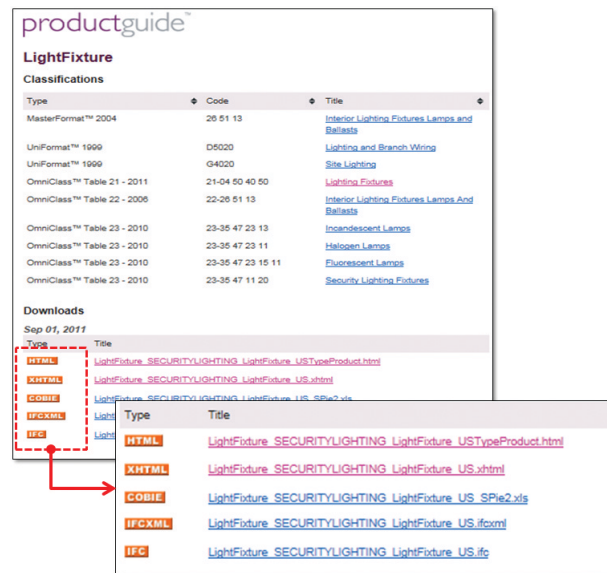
productguide™

LightFixture

Classifications

| Type | Code | Title |
|---|---|---|
| MasterFormat™ 2004 | 26 51 13 | Interior Lighting Fixtures Lamps and Ballasts |
| UniFormat™ 1999 | D5020 | Lighting and Branch Wiring |
| UniFormat™ 1999 | G4020 | Site Lighting |
| OmniClass™ Table 21 - 2011 | 21-04 50 40 50 | Lighting Fixtures |
| OmniClass™ Table 22 - 2006 | 22-26 51 13 | Interior Lighting Fixtures Lamps And Ballasts |
| OmniClass™ Table 23 - 2010 | 23-35 47 23 13 | Incandescent Lamps |
| OmniClass™ Table 23 - 2010 | 23-35 47 23 11 | Halogen Lamps |
| OmniClass™ Table 23 - 2010 | 23-35 47 23 15 11 | Fluorescent Lamps |
| OmniClass™ Table 23 - 2010 | 23-35 47 11 20 | Security Lighting Fixtures |

Downloads

Sep 01, 2011

| Type | Title |
|---|---|
| HTML | LightFixture_SECURITYLIGHTING_LightFixture_USTypeProduct.html |
| XHTML | LightFixture_SECURITYLIGHTING_LightFixture_US.xhtml |
| COBIE | LightFixture_SECURITYLIGHTING_LightFixture_US_SPie2.xls |
| IFCXML | Ligh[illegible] |
| IFC | Ligh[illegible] |

| Type | Title |
|---|---|
| HTML | LightFixture_SECURITYLIGHTING_LightFixture_USTypeProduct.html |
| XHTML | LightFixture_SECURITYLIGHTING_LightFixture_US.xhtml |
| COBIE | LightFixture_SECURITYLIGHTING_LightFixture_US_SPie2.xls |
| IFCXML | LightFixture_SECURITYLIGHTING_LightFixture_US.ifcxml |
| IFC | LightFixture_SECURITYLIGHTING_LightFixture_US.ifc |